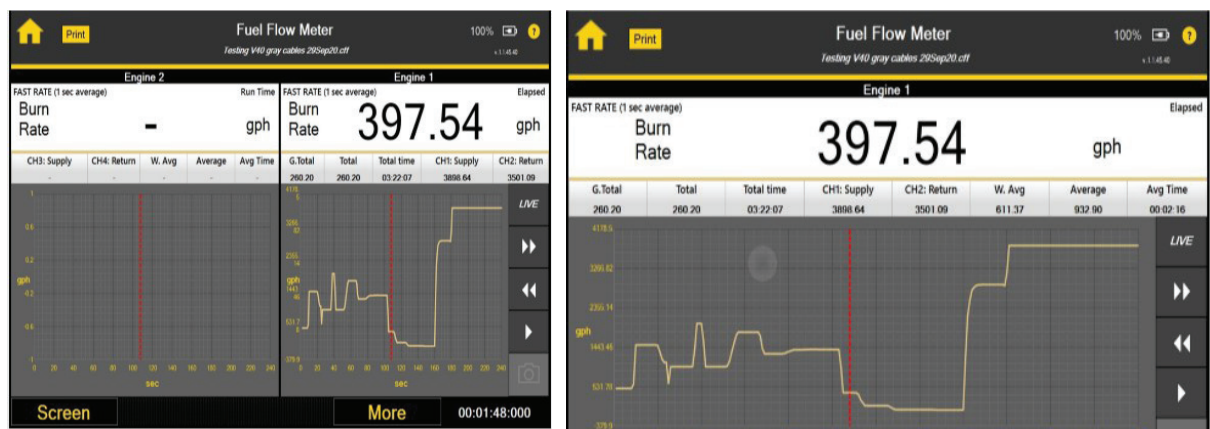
Print

Fuel Flow Meter

Testing V40 gray cables 29Sep20.cff

100%

v.1.1.45.40

Engine 2

FAST RATE (1 sec average)

Run Time

Burn Rate

-

gph

| CH3: Supply | CH4: Return | W. Avg | Average | Avg Time |
|---|---|---|---|---|
| - | - | - | - | - |

1
0.8
0.6
0.4
0.2
0

gph

0 20 40 60 80 100 120 140 160 180 200 220 240

sec

Engine 1

FAST RATE (1 sec average)

Elapsed

Burn Rate

397.54

gph

| G.Total | Total | Total time | CH1: Supply | CH2: Return |
|---|---|---|---|---|
| 260.20 | 260.20 | 03:22:07 | 3898.64 | 3501.09 |

4178.5
3286.82
2355.14
1443.46
531.78
-379.9

gph

0 20 40 60 80 100 120 140 160 180 200 220 240

sec

LIVE

Screen

More

00:01:48:000

Print

Fuel Flow Meter

Testing V40 gray cables 29Sep20.cff

100%

v.1.1.45.40

Engine 1

FAST RATE (1 sec average)

Elapsed

Burn Rate

397.54

gph

| G.Total | Total | Total time | CH1: Supply | CH2: Return | W. Avg | Average | Avg Time |
|---|---|---|---|---|---|---|---|
| 260.20 | 260.20 | 03:22:07 | 3898.64 | 3501.09 | 611.37 | 932.90 | 00:02:16 |

4178.5
3286.82
2355.14
1443.46
531.78
-379.9

gph

LIVE